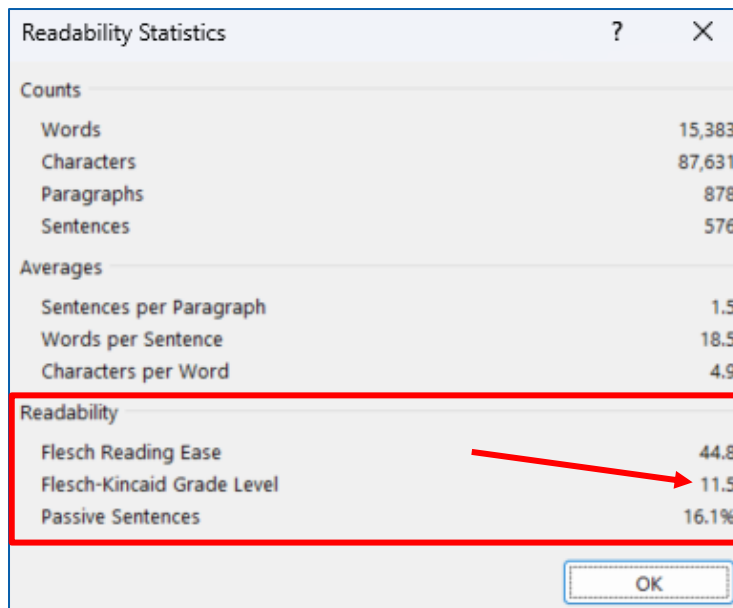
Readability Statistics ? ✕

Counts

| | |
|---|---|
| Words | 15,383 |
| Characters | 87,631 |
| Paragraphs | 878 |
| Sentences | 576 |

Averages

| | |
|---|---|
| Sentences per Paragraph | 1.5 |
| Words per Sentence | 18.5 |
| Characters per Word | 4.9 |

Readability

| | |
|---|---|
| Flesch Reading Ease | 44.8 |
| Flesch-Kincaid Grade Level | 11.5 |
| Passive Sentences | 16.1% |

OK